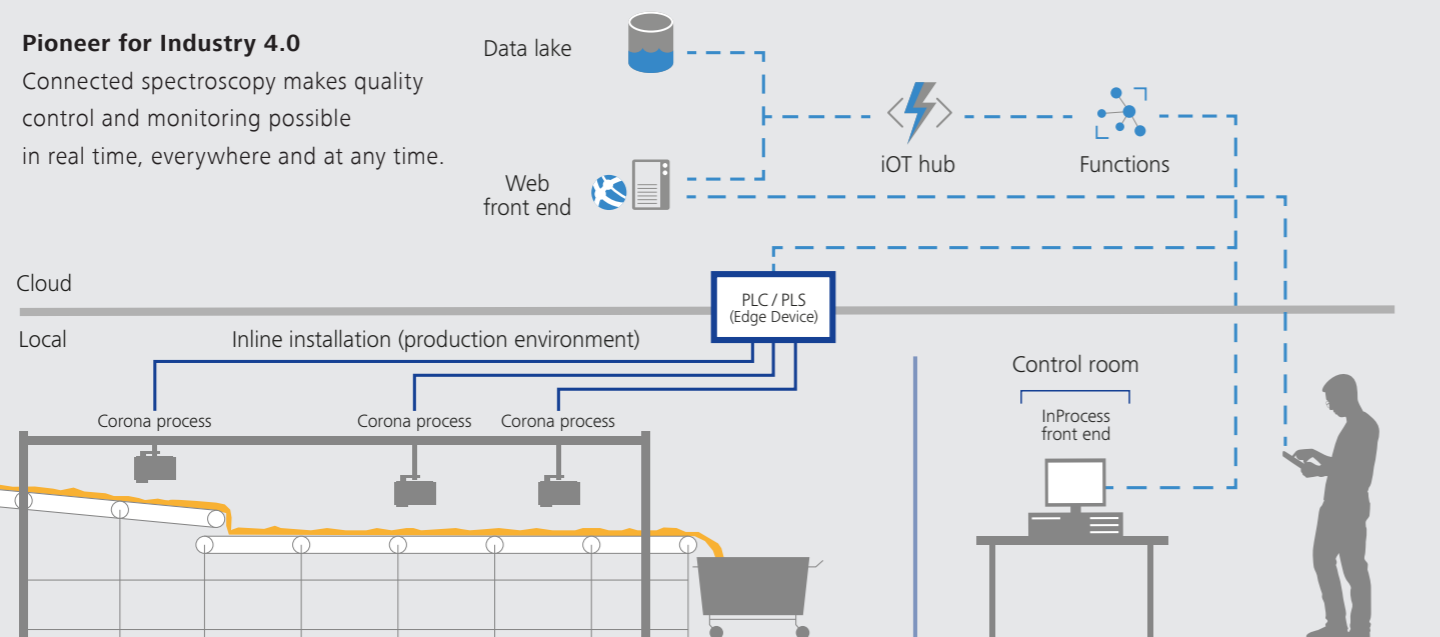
**Pioneer for Industry 4.0**
Connected spectroscopy makes quality control and monitoring possible in real time, everywhere and at any time.

Data lake

Web front end

iOT hub

Functions

Cloud

Local

PLC / PLS
(Edge Device)

Inline installation (production environment)

Corona process

Corona process

Corona process

Control room

InProcess front end